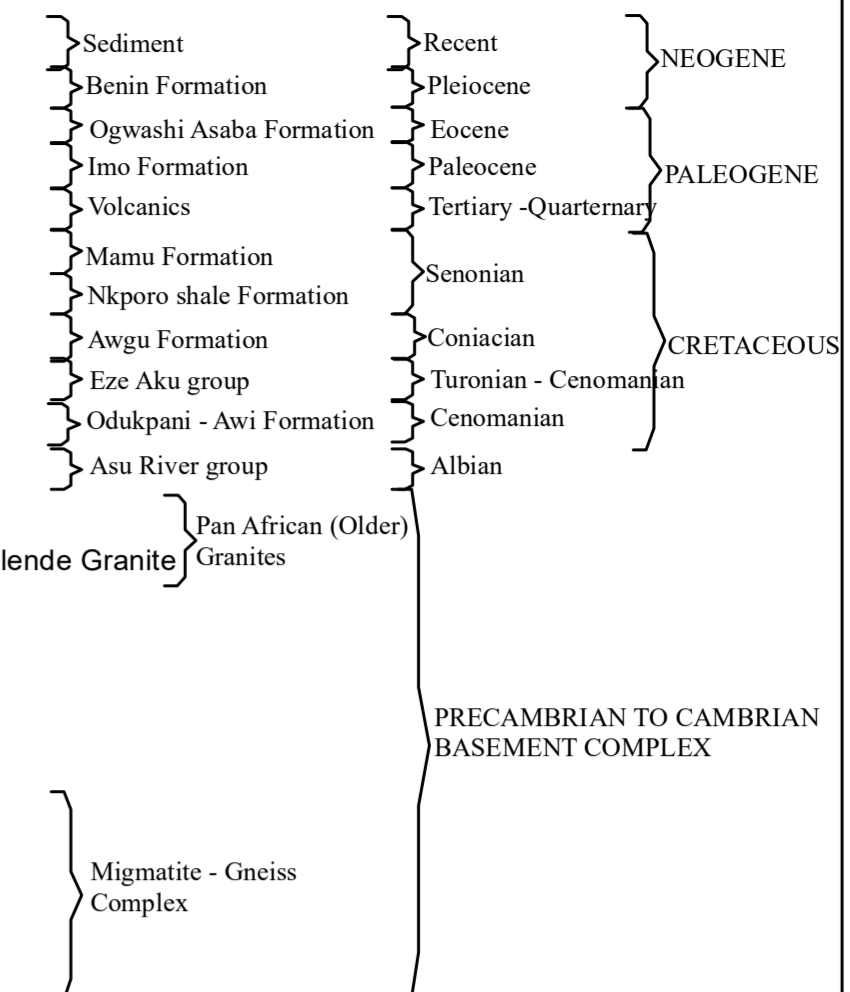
Sediment
Benin Formation
Ogwashi Asaba Formation
Imo Formation
Volcanics
Mamu Formation
Nkporo shale Formation
Awgu Formation
Eze Aku group
Odukpani - Awi Formation
Asu River group

Recent
Pleiocene
Eocene
Paleocene
Tertiary -Quarternary
Senonian
Coniacian
Turonian - Cenomanian
Cenomanian
Albian

NEOGENE
PALEOGENE
CRETACEOUS

lende Granite
Pan African (Older) Granites

PRECAMBRIAN TO CAMBRIAN BASEMENT COMPLEX

Migmatite - Gneiss Complex